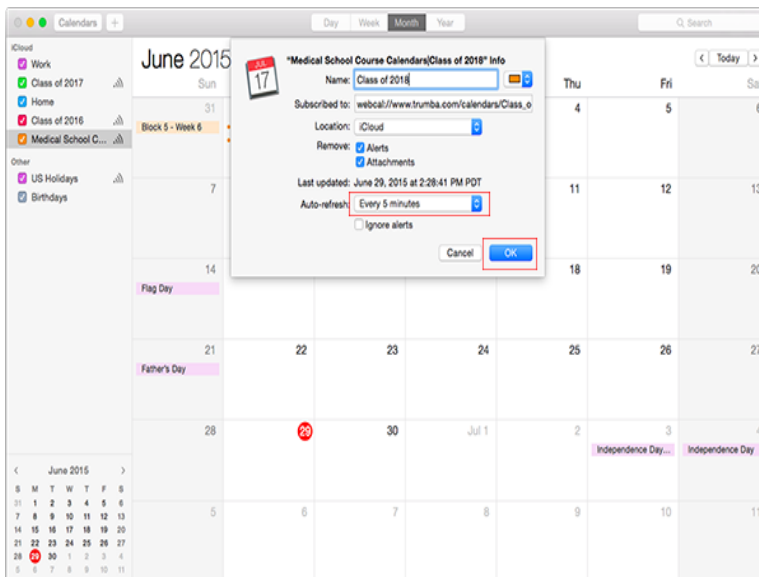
Calendars +

Day Week Month Year

Search

iCloud
Work
Class of 2017
Home
Class of 2016
Medical School C...
Other
US Holidays
Birthdays

June 2015

< Today >

Sun Thu Fri Sa

"Medical School Course Calendars|Class of 2018" Info

JUL
17

Name: Class of 2018
Subscribed to: webcal://www.trumba.com/calendars/Class_o
Location: iCloud
Remove: Alerts
Attachments
Last updated: June 29, 2015 at 2:28:41 PM PDT
Auto-refresh: Every 5 minutes
Ignore alerts

Cancel OK

31
Block 5 - Week 6
4 5 6
7 11 12 13
14
Flag Day
18 19 20
21
Father's Day
22 23 24 25 26 27
28 29 30 Jul 1 2 3 4
Independence Day... Independence Day
5 6 7 8 9 10 11

< June 2015 >
S M T W T F S
31 1 2 3 4 5 6
7 8 9 10 11 12 13
14 15 16 17 18 19 20
21 22 23 24 25 26 27
28 29 30 1 2 3 4
5 6 7 8 9 10 11